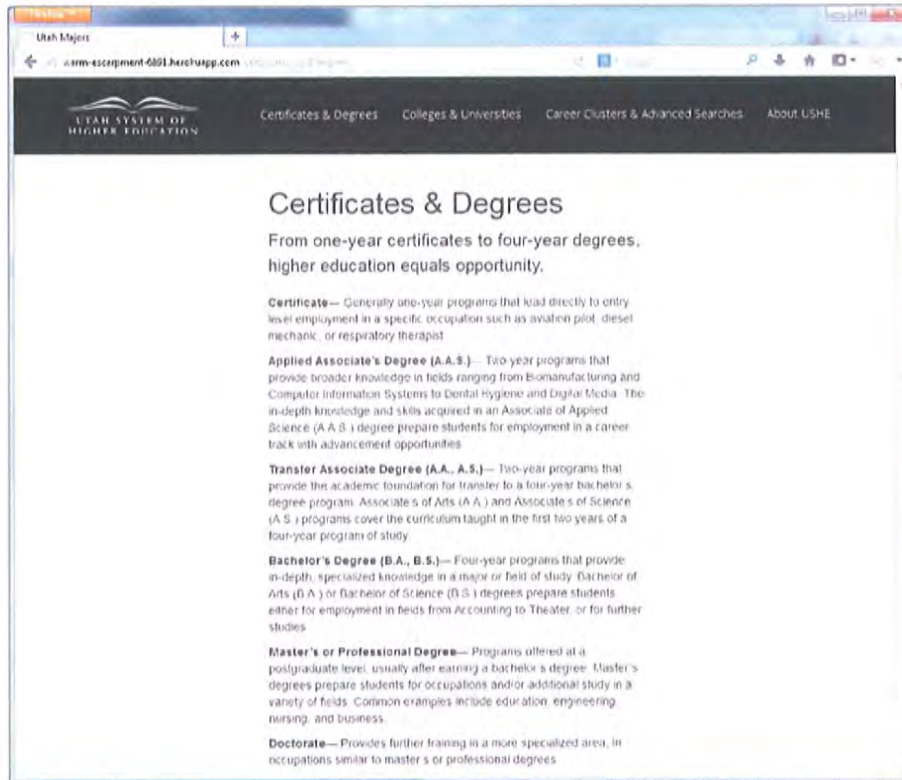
Firefox

Utah Majors

+

warm-escarpment-6891.herokuapp.com

UTAH SYSTEM OF HIGHER EDUCATION

Certificates & Degrees

Colleges & Universities

Career Clusters & Advanced Searches

About USHE

Certificates & Degrees

From one-year certificates to four-year degrees, higher education equals opportunity.

**Certificate**— Generally one-year programs that lead directly to entry level employment in a specific occupation such as aviation pilot, diesel mechanic, or respiratory therapist.

**Applied Associate's Degree (A.A.S.)**— Two-year programs that provide broader knowledge in fields ranging from Biomanufacturing and Computer Information Systems to Dental Hygiene and Digital Media. The in-depth knowledge and skills acquired in an Associate of Applied Science (A.A.S.) degree prepare students for employment in a career track with advancement opportunities.

**Transfer Associate Degree (A.A., A.S.)**— Two-year programs that provide the academic foundation for transfer to a four-year bachelor's degree program. Associate's of Arts (A.A.) and Associate's of Science (A.S.) programs cover the curriculum taught in the first two years of a four-year program of study.

**Bachelor's Degree (B.A., B.S.)**— Four-year programs that provide in-depth, specialized knowledge in a major or field of study. Bachelor of Arts (B.A.) or Bachelor of Science (B.S.) degrees prepare students either for employment in fields from Accounting to Theater, or for further studies.

**Master's or Professional Degree**— Programs offered at a postgraduate level, usually after earning a bachelor's degree. Master's degrees prepare students for occupations and/or additional study in a variety of fields. Common examples include education, engineering, nursing, and business.

**Doctorate**— Provides further training in a more specialized area, in occupations similar to master's or professional degrees.